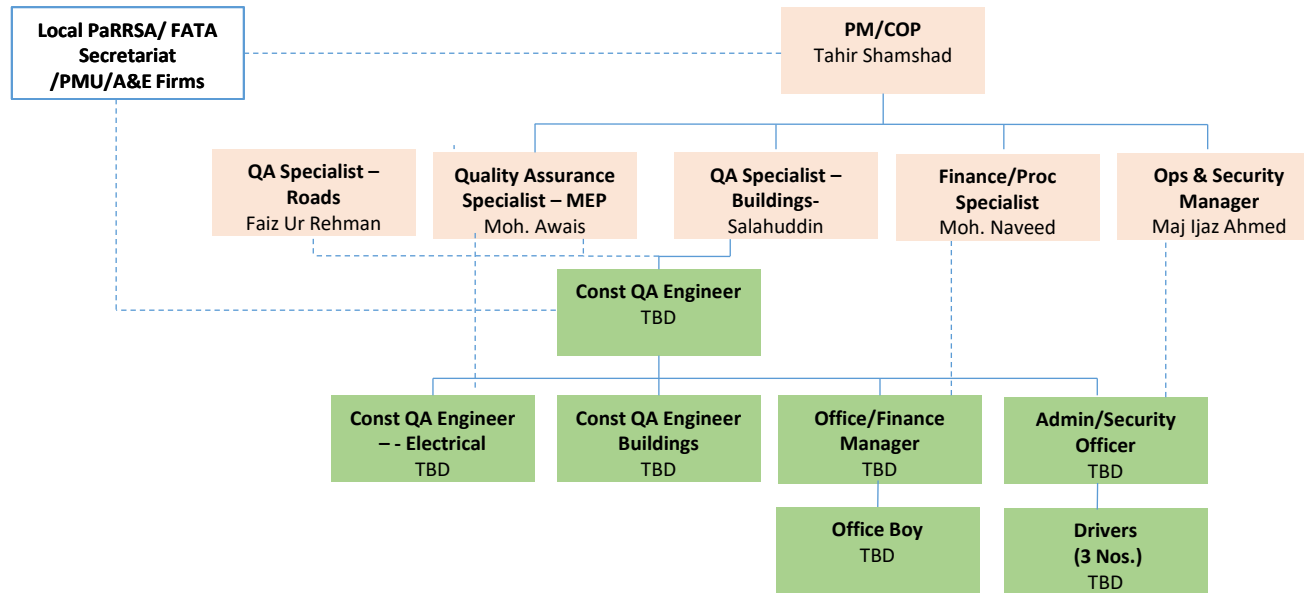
Local PaRRSA/ FATA Secretariat /PMU/A&E Firms

PM/COP
Tahir Shamshad

QA Specialist – Roads
Faiz Ur Rehman

Quality Assurance Specialist – MEP
Moh. Awais

QA Specialist – Buildings-
Salahuddin

Finance/Proc Specialist
Moh. Naveed

Ops & Security Manager
Maj Ijaz Ahmed

Const QA Engineer
TBD

Const QA Engineer – - Electrical
TBD

Const QA Engineer Buildings
TBD

Office/Finance Manager
TBD

Admin/Security Officer
TBD

Office Boy
TBD

Drivers (3 Nos.)
TBD